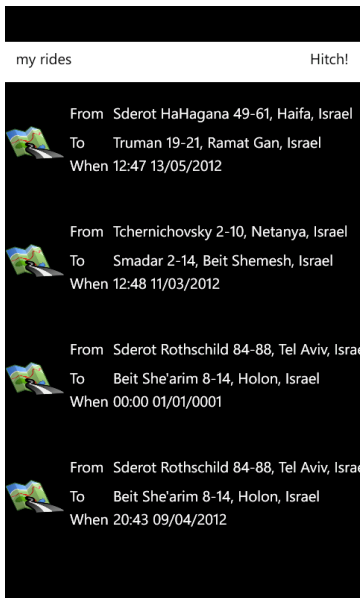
my rides

Hitch!

From Sderot HaHagana 49-61, Haifa, Israel
To Truman 19-21, Ramat Gan, Israel
When 12:47 13/05/2012

From Tchernichovsky 2-10, Netanya, Israel
To Smadar 2-14, Beit Shemesh, Israel
When 12:48 11/03/2012

From Sderot Rothschild 84-88, Tel Aviv, Isra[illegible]
To Beit She'arim 8-14, Holon, Israel
When 00:00 01/01/0001

From Sderot Rothschild 84-88, Tel Aviv, Isra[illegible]
To Beit She'arim 8-14, Holon, Israel
When 20:43 09/04/2012